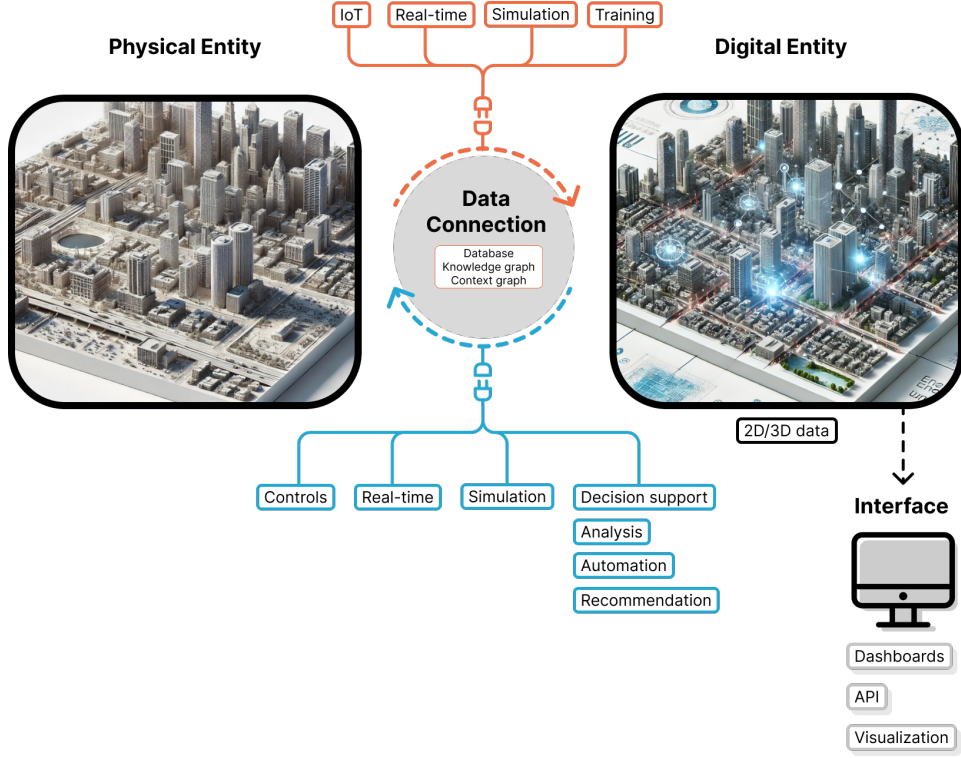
IoT
Real-time
Simulation
Training

Physical Entity

Digital Entity

Data Connection

Database
Knowledge graph
Context graph

2D/3D data

Controls
Real-time
Simulation
Decision support
Analysis
Automation
Recommendation

Interface

Dashboards
API
Visualization